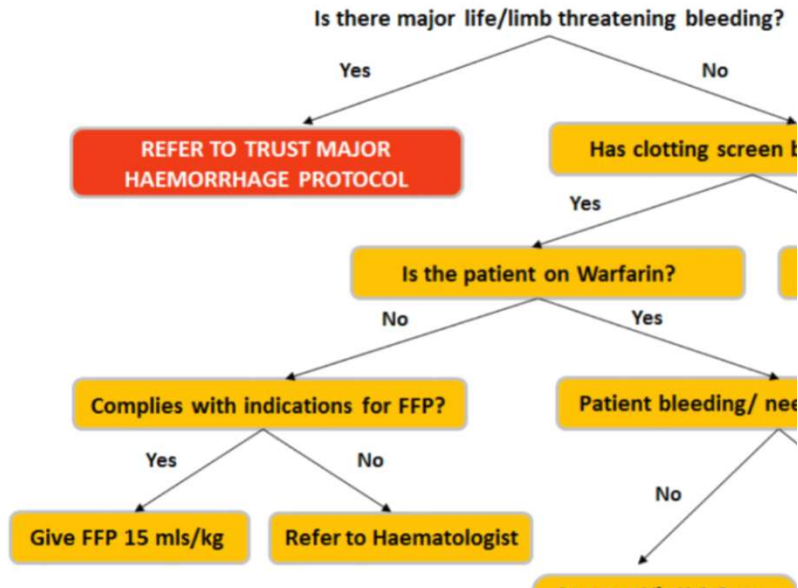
Is there major life/limb threatening bleeding?

Yes

No

REFER TO TRUST MAJOR HAEMORRHAGE PROTOCOL

Has clotting screen b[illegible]

Yes

Is the patient on Warfarin?

No

Yes

Complies with indications for FFP?

Patient bleeding/ nee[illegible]

Yes

No

No

Give FFP 15 mls/kg

Refer to Haematologist